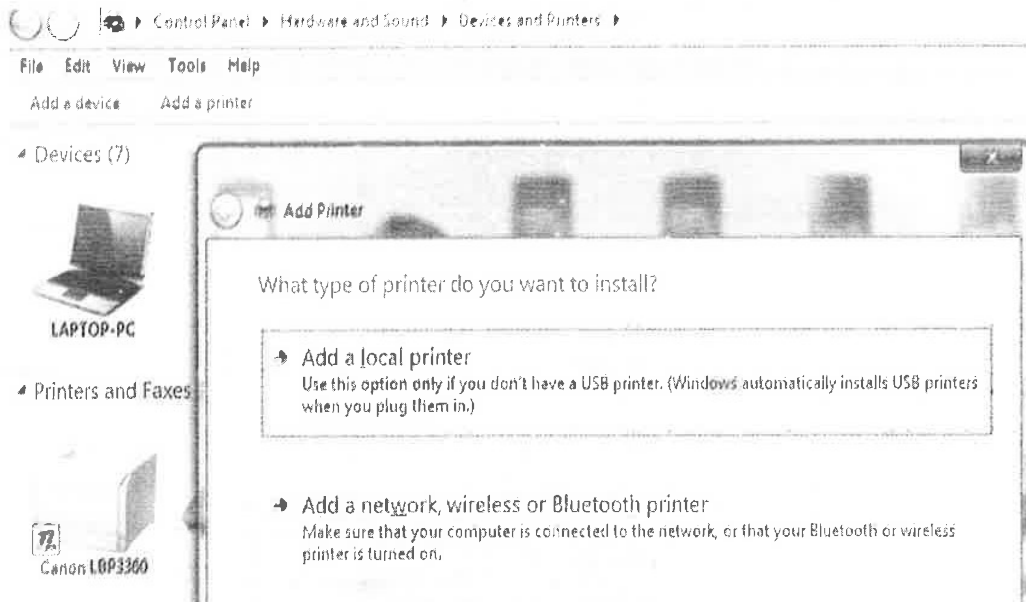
▸ Control Panel ▸ Hardware and Sound ▸ Devices and Printers ▸

File Edit View Tools Help

Add a device Add a printer

Devices (7)

LAPTOP-PC

Printers and Faxes

Canon LBP3300

Add Printer

What type of printer do you want to install?

Add a local printer
Use this option only if you don't have a USB printer. (Windows automatically installs USB printers when you plug them in.)

Add a network, wireless or Bluetooth printer
Make sure that your computer is connected to the network, or that your Bluetooth or wireless printer is turned on.